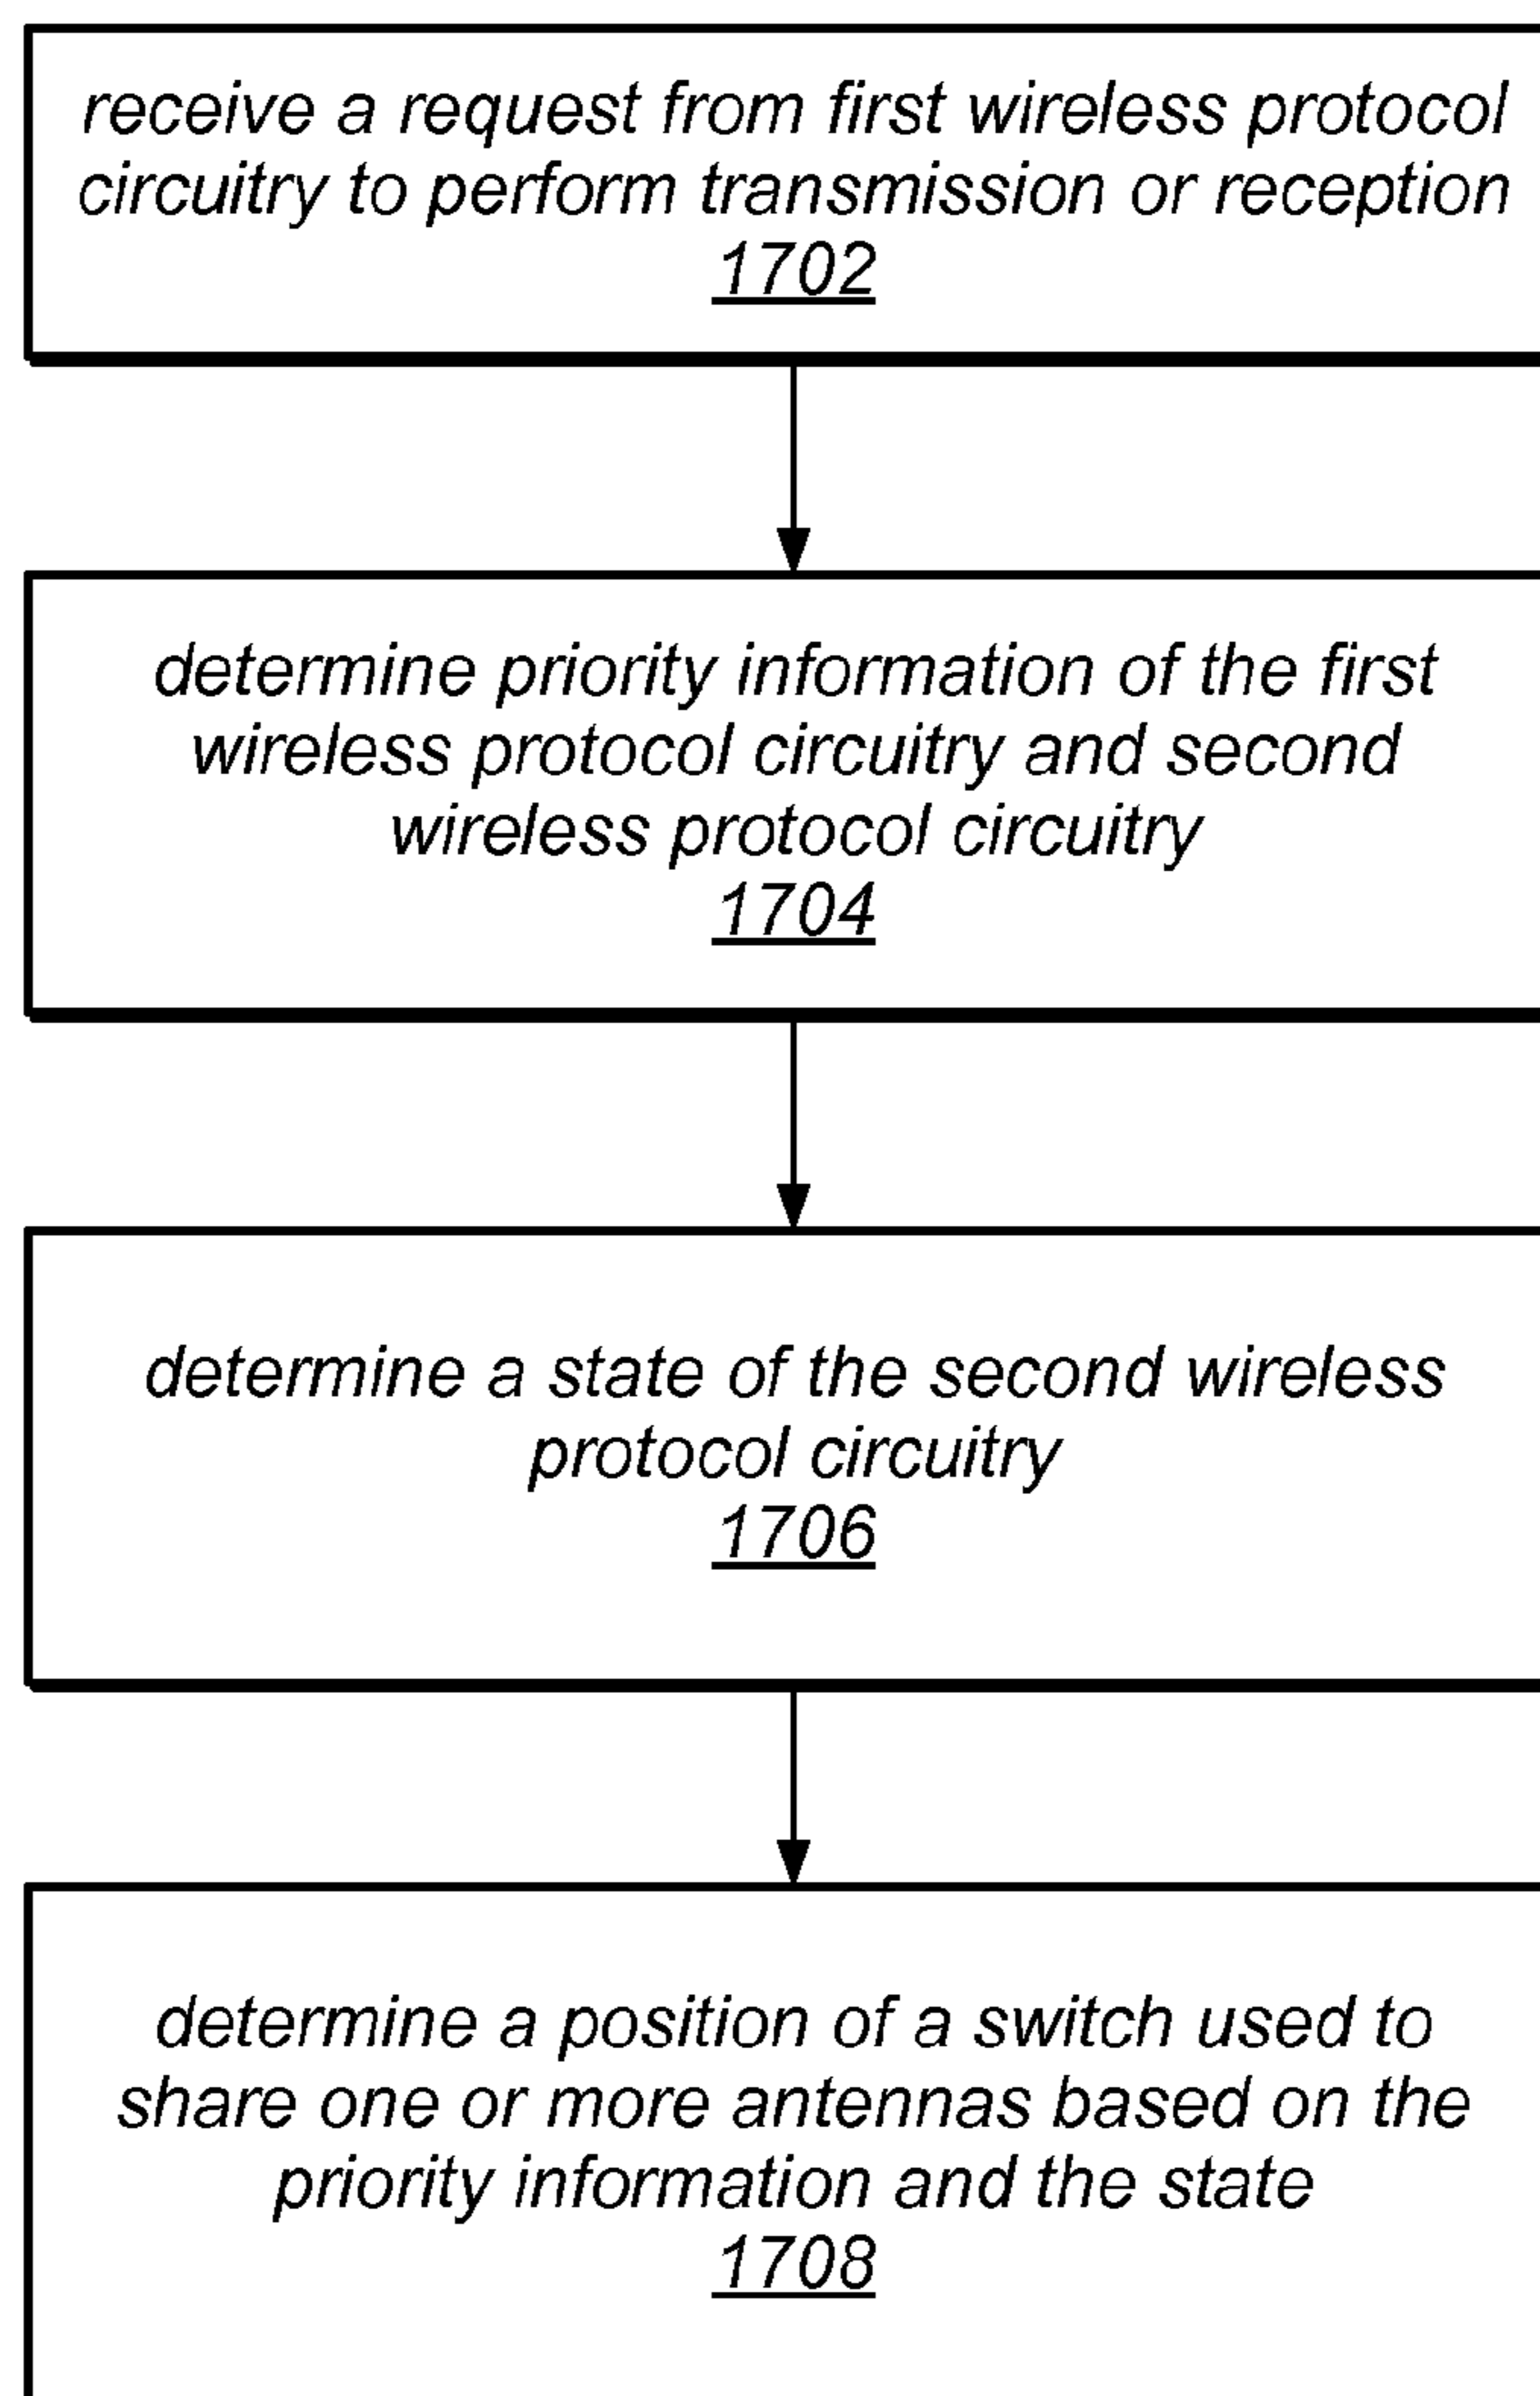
receive a request from first wireless protocol circuitry to perform transmission or reception
1702

determine priority information of the first wireless protocol circuitry and second wireless protocol circuitry
1704

determine a state of the second wireless protocol circuitry
1706

determine a position of a switch used to share one or more antennas based on the priority information and the state
1708